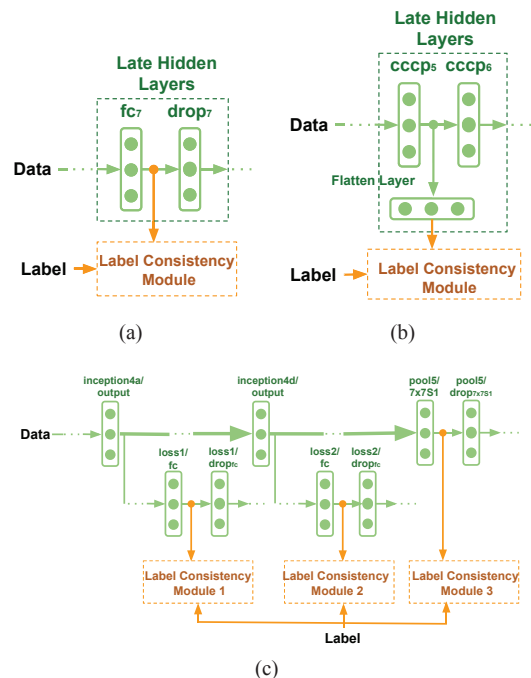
Late Hidden Layers

$fc_7$ $drop_7$

Data

Label

Label Consistency Module

(a)

Late Hidden Layers

$cccp_5$ $cccp_6$

Data

Flatten Layer

Label

Label Consistency Module

(b)

inception4a/ output

inception4d/ output

pool5/ 7x7S1

pool5/ $drop_{7x7S1}$

Data

loss1/ fc

loss1/ $drop_{fc}$

loss2/ fc

loss2/ $drop_{fc}$

Label Consistency Module 1

Label Consistency Module 2

Label Consistency Module 3

Label

(c)